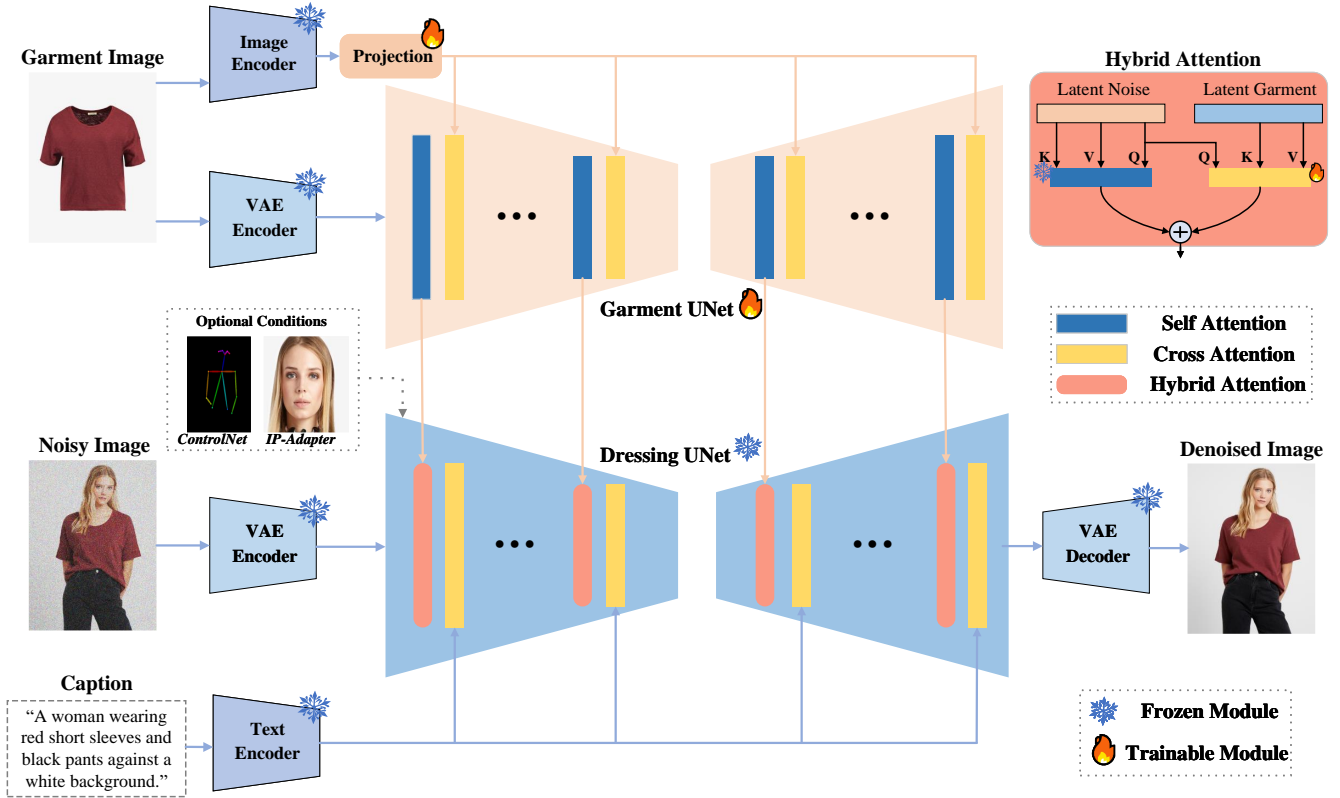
Garment Image

Image Encoder

Projection

VAE Encoder

Hybrid Attention

Latent Noise

Latent Garment

K V Q Q K V

Garment UNet

Optional Conditions

ControlNet

IP-Adapter

Self Attention

Cross Attention

Hybrid Attention

Noisy Image

Dressing UNet

Denoised Image

VAE Encoder

VAE Decoder

Caption

“A woman wearing red short sleeves and black pants against a white background.”

Text Encoder

Frozen Module

Trainable Module